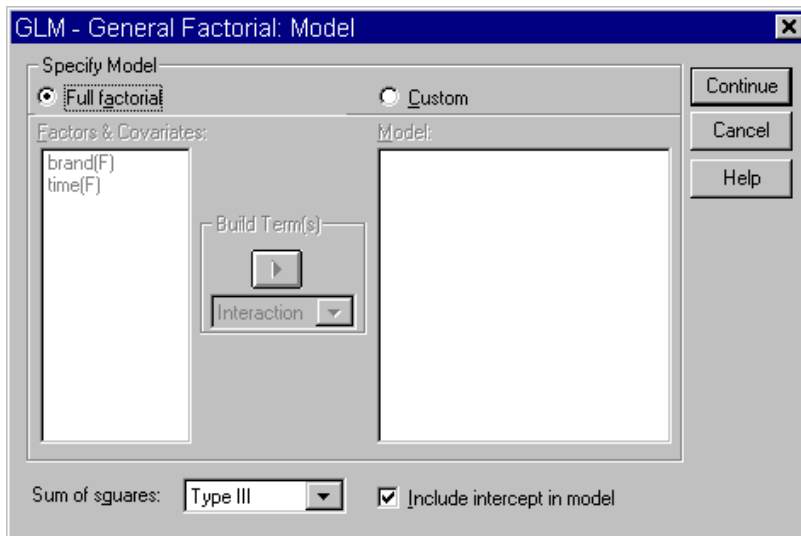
GLM - General Factorial: Model

Specify Model

Full factorial

Custom

Factors & Covariates:

brand(F)
time(F)

Build Term(s)

Interaction

Model:

Continue

Cancel

Help

Sum of squares: Type III

Include intercept in model